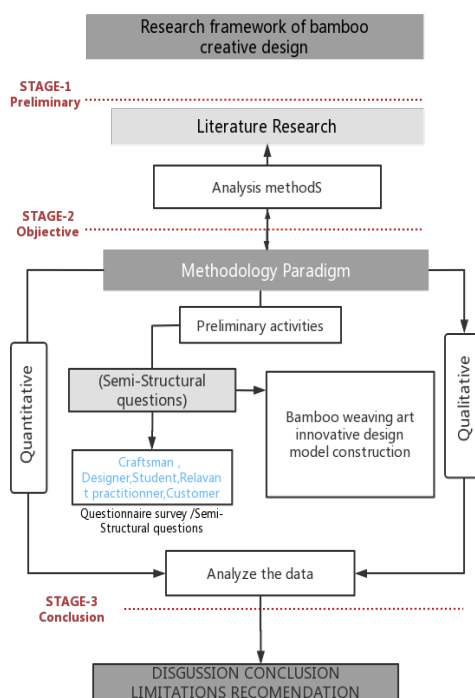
Research framework of bamboo creative design

STAGE-1
Preliminary

Literature Research

Analysis methodS

STAGE-2
Objective

Methodology Paradigm

Preliminary activities

Quantitative

Qualitative

(Semi-Structural questions)

Bamboo weaving art innovative design model construction

Craftsman , Designer,Student,Relevant practitionner,Customer

Questionnaire survey /Semi-Structural questions

Analyze the data

STAGE-3
Conclusion

DISGUSSION CONCLUSION
LIMITATIONS RECOMENDATION